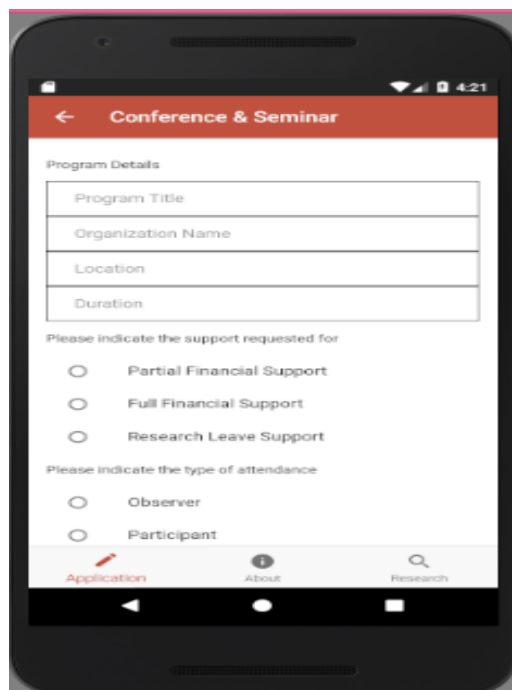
4:21

Conference & Seminar

Program Details

Program Title

Organization Name

Location

Duration

Please indicate the support requested for

Partial Financial Support

Full Financial Support

Research Leave Support

Please indicate the type of attendance

Observer

Participant

Application

About

Research